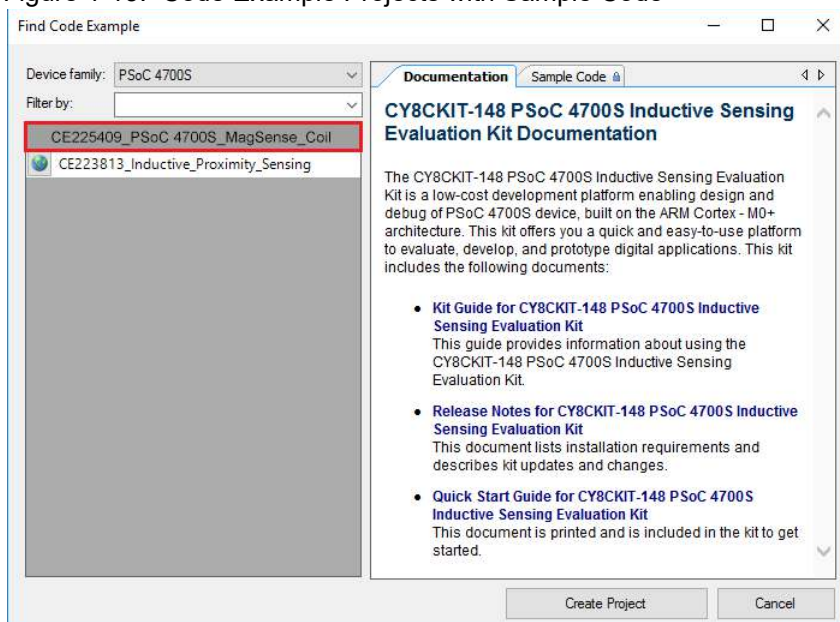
Figure 4-10. Code Example Projects with Sample Code

Find Code Example

Device family: PSoC 4700S

Filter by:

CE225409_PSoC 4700S_MagSense_Coil

CE223813_Inductive_Proximity_Sensing

Documentation | Sample Code

CY8CKIT-148 PSoC 4700S Inductive Sensing Evaluation Kit Documentation

The CY8CKIT-148 PSoC 4700S Inductive Sensing Evaluation Kit is a low-cost development platform enabling design and debug of PSoC 4700S device, built on the ARM Cortex - M0+ architecture. This kit offers you a quick and easy-to-use platform to evaluate, develop, and prototype digital applications. This kit includes the following documents:

- Kit Guide for CY8CKIT-148 PSoC 4700S Inductive Sensing Evaluation Kit
This guide provides information about using the CY8CKIT-148 PSoC 4700S Inductive Sensing Evaluation Kit.

- Release Notes for CY8CKIT-148 PSoC 4700S Inductive Sensing Evaluation Kit
This document lists installation requirements and describes kit updates and changes.

- Quick Start Guide for CY8CKIT-148 PSoC 4700S Inductive Sensing Evaluation Kit
This document is printed and is included in the kit to get started.

Create Project

Cancel